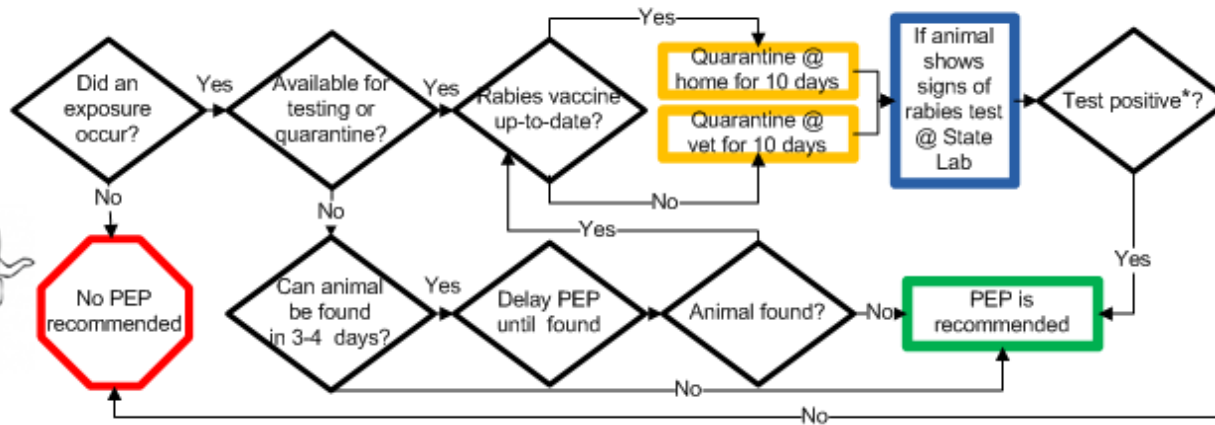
Did an exposure occur?

Yes

Available for testing or quarantine?

Yes

Rabies vaccine up-to-date?

Yes

Quarantine @ home for 10 days

Quarantine @ vet for 10 days

No

If animal shows signs of rabies test @ State Lab

Test positive*?

No

No PEP recommended

No

Can animal be found in 3-4 days?

Yes

Delay PEP until found

Yes

Animal found?

No

PEP is recommended

Yes

No

No